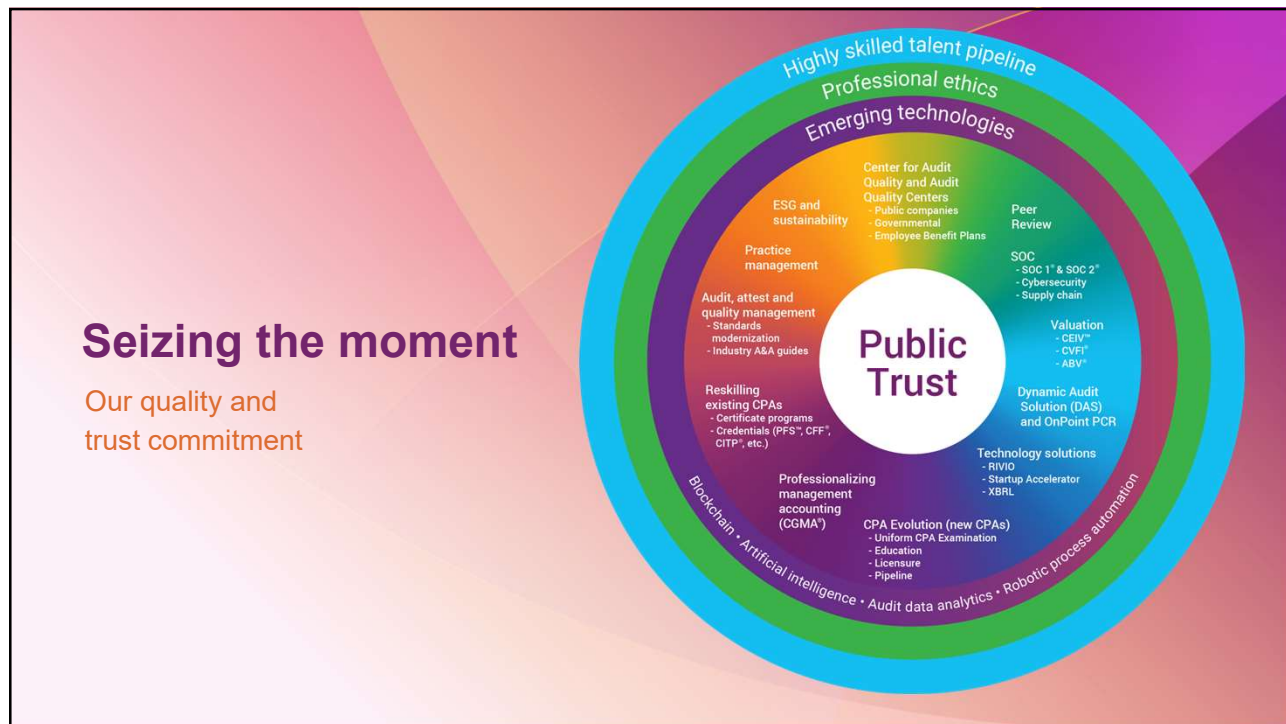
Seizing the moment

Our quality and trust commitment

Highly skilled talent pipeline

Professional ethics

Emerging technologies

Center for Audit Quality and Audit Quality Centers
- Public companies
- Governmental
- Employee Benefit Plans

Peer Review

SOC
- SOC 1® & SOC 2®
- Cybersecurity
- Supply chain

Valuation
- CEIV™
- CVFI®
- ABV®

Dynamic Audit Solution (DAS) and OnPoint PCR

Technology solutions
- RIVIO
- Startup Accelerator
- XBRL

CPA Evolution (new CPAs)
- Uniform CPA Examination
- Education
- Licensure
- Pipeline

Professionalizing management accounting (CGMA®)

Reskilling existing CPAs
- Certificate programs
- Credentials (PFS™, CFF®, CITP®, etc.)

Audit, attest and quality management
- Standards modernization
- Industry A&A guides

Practice management

ESG and sustainability

Public Trust

Blockchain • Artificial intelligence • Audit data analytics • Robotic process automation